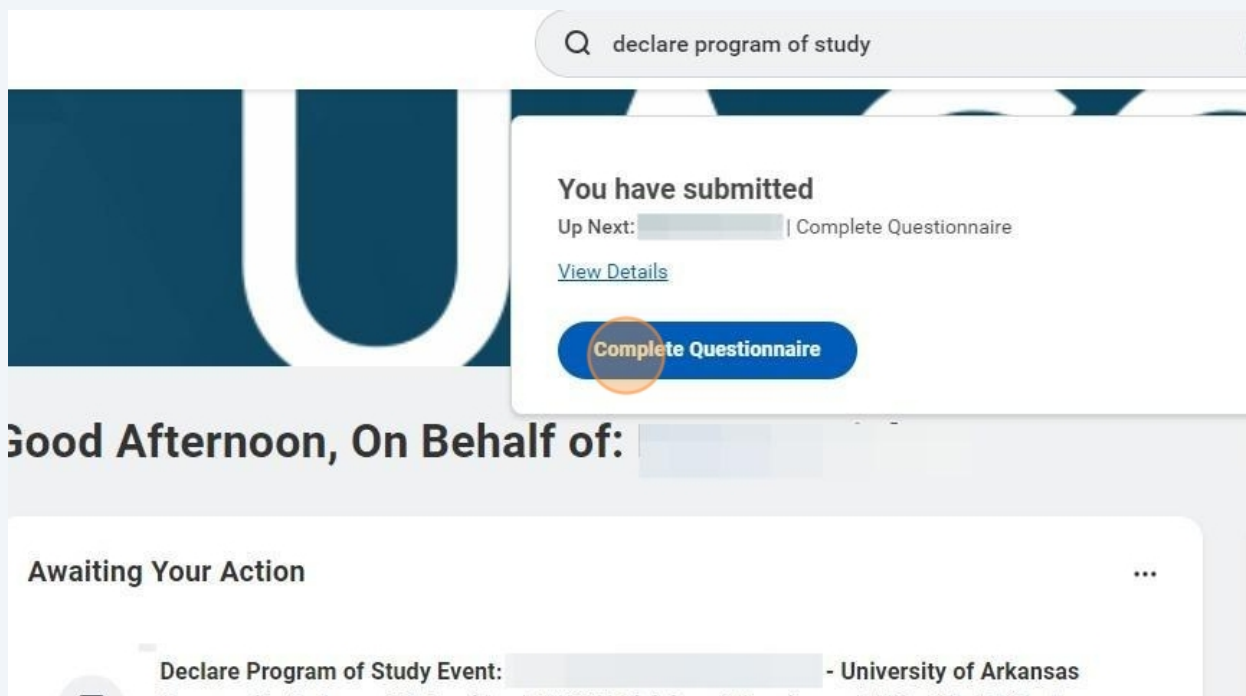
declare program of study

You have submitted

Up Next: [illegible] | Complete Questionnaire

View Details

Complete Questionnaire

Good Afternoon, On Behalf of: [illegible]

Awaiting Your Action

...

Declare Program of Study Event: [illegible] - University of Arkansas

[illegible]